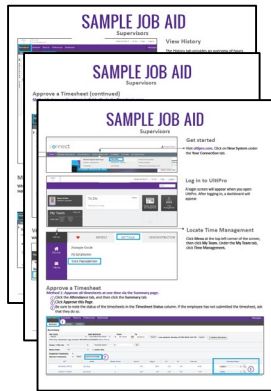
SAMPLE JOB AID
Supervisors

View History

The history tab provides an overview of hours

SAMPLE JOB AID
Supervisors

Approve a Timesheet (continued)

SAMPLE JOB AID
Supervisors

Get started

Visit ultipro.com. Click on New System under the Your Connection tab.

connect

Log in to UltiPro

A login screen will appear when you open UltiPro. After logging in, a dashboard will appear.

To Do

My Team

Locate Time Management

Click Menu at the top left corner of the screen, then click My Team. Under the My Team tab, click Time Management.

MYSELF

MY TEAM

ADMINISTRATION

Time Management

Approve a Timesheet

Method 1: Approve all timesheets at one time via the Summary page.

1 Click the Attendance tab, and then click the Summary tab.
2 Click Approve this Page.
Be sure to note the status of the timesheets in the Timesheet Status column. If the employee has not submitted the timesheet, ask that they do so.

Attendance

Summary

1

2

3